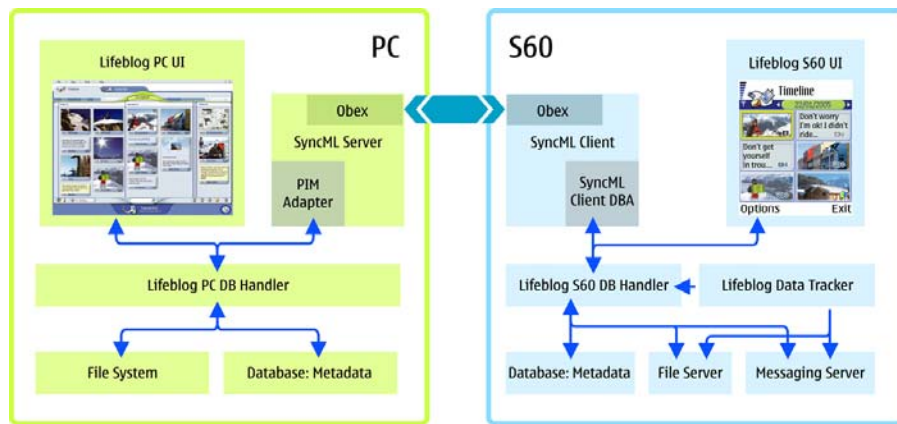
PC

Lifeblog PC UI

Obex

SyncML Server

PIM Adapter

Lifeblog PC DB Handler

File System

Database: Metadata

S60

Obex

SyncML Client

SyncML Client DBA

Lifeblog S60 UI

Timeline

20/01/2005

Don't worry I'm ok! I didn't ride...

Don't get yourself in...

Options

Exit

Lifeblog S60 DB Handler

Lifeblog Data Tracker

Database: Metadata

File Server

Messaging Server